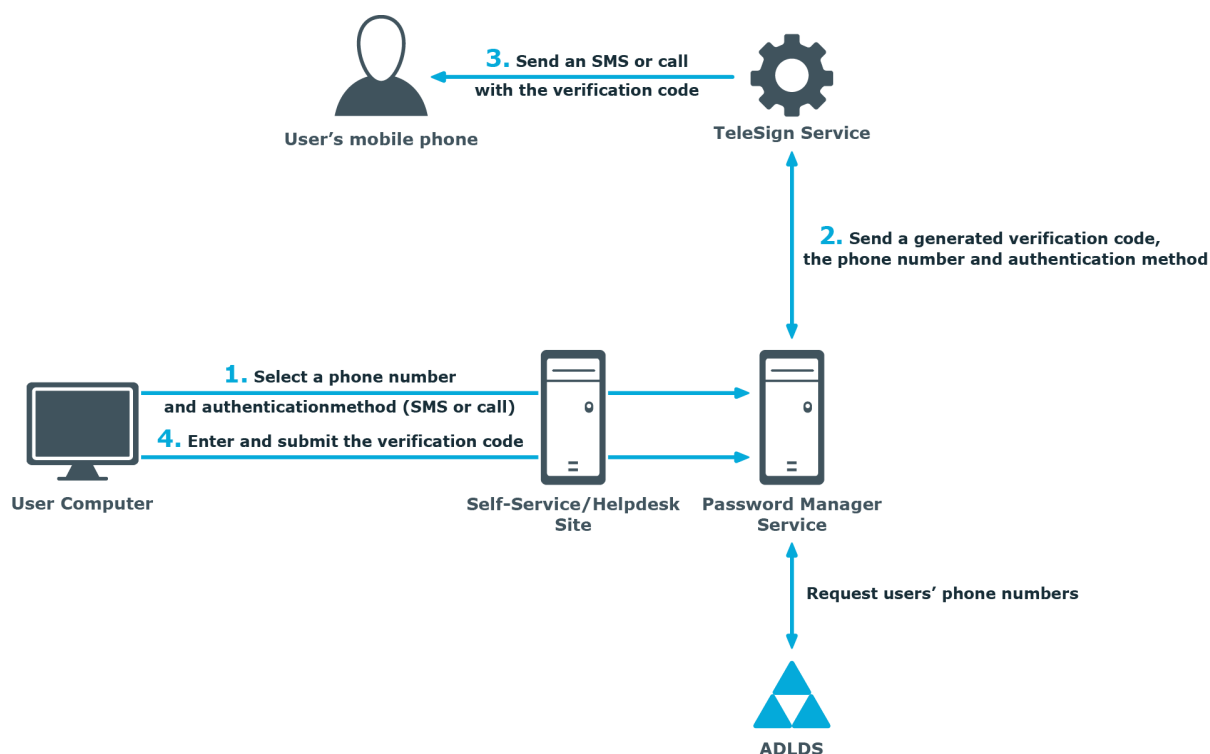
3. Send an SMS or call with the verification code

User’s mobile phone

TeleSign Service

2. Send a generated verification code, the phone number and authentication method

1. Select a phone number and authenticationmethod (SMS or call)

4. Enter and submit the verification code

User Computer

Self-Service/Helpdesk Site

Password Manager Service

Request users’ phone numbers

ADLDS